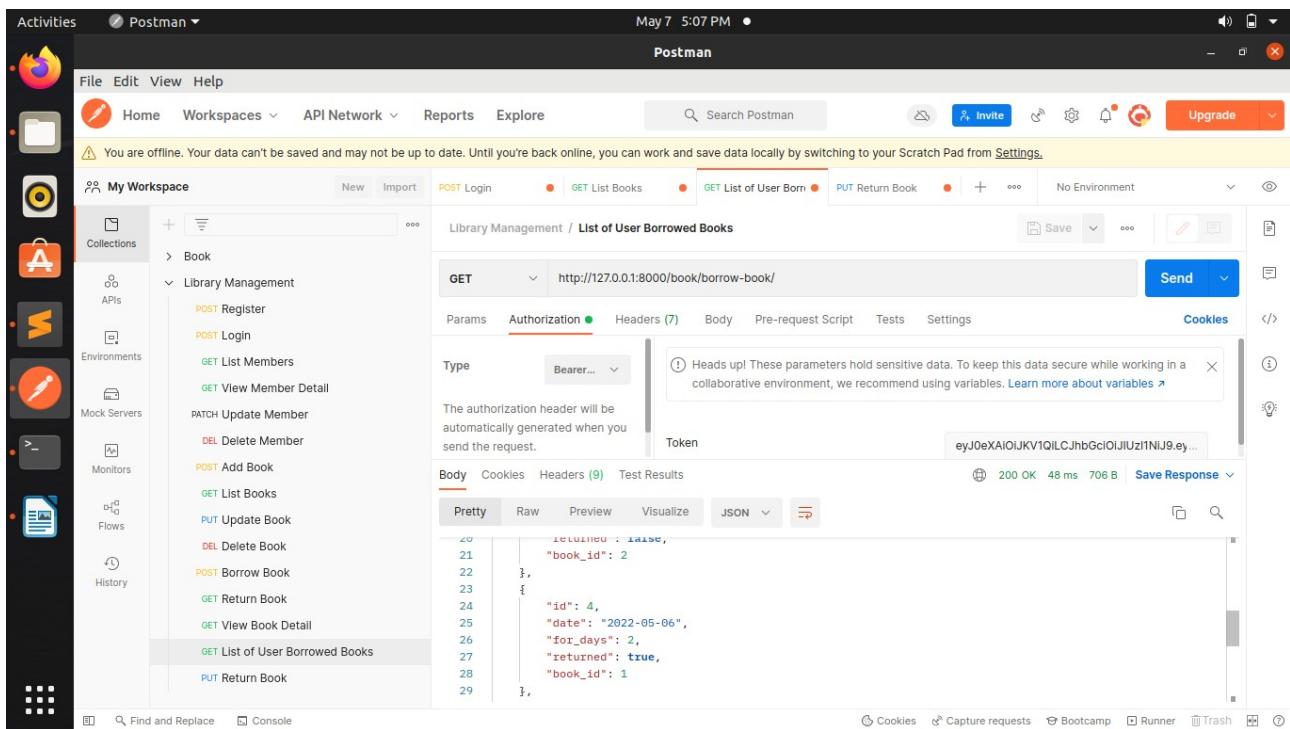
Activities Postman ▾ May 7 5:07 PM ●

Postman

File Edit View Help

Home Workspaces API Network Reports Explore Search Postman Invite Upgrade

You are offline. Your data can't be saved and may not be up to date. Until you're back online, you can work and save data locally by switching to your Scratch Pad from Settings.

My Workspace New Import

POST Login GET List Books GET List of User Borr PUT Return Book No Environment

Collections
APIs
Environments
Mock Servers
Monitors
Flows
History

> Book
Library Management
POST Register
POST Login
GET List Members
GET View Member Detail
PATCH Update Member
DEL Delete Member
POST Add Book
GET List Books
PUT Update Book
DEL Delete Book
POST Borrow Book
GET Return Book
GET View Book Detail
GET List of User Borrowed Books
PUT Return Book

Library Management / List of User Borrowed Books Save

GET http://127.0.0.1:8000/book/borrow-book/ Send

Params Authorization Headers (7) Body Pre-request Script Tests Settings Cookies

Type Bearer...

The authorization header will be automatically generated when you send the request.

Heads up! These parameters hold sensitive data. To keep this data secure while working in a collaborative environment, we recommend using variables. Learn more about variables ↗

Token eyJ0eXAiOiJKV1QiLCJhbGciOiJIUzI1NiJ9.ey...

Body Cookies Headers (9) Test Results 200 OK 48 ms 706 B Save Response

Pretty Raw Preview Visualize JSON

20 "returned": false,
21 "book_id": 2
22 },
23 {
24 "id": 4,
25 "date": "2022-05-06",
26 "for_days": 2,
27 "returned": true,
28 "book_id": 1
29 },

Find and Replace Console Cookies Capture requests Bootcamp Runner Trash